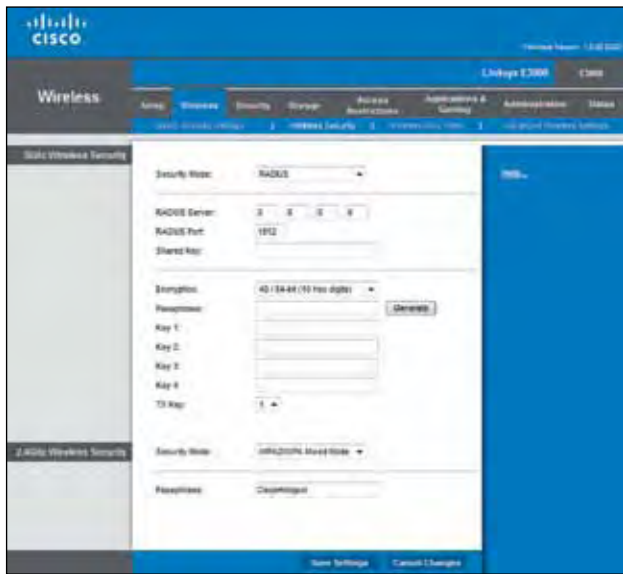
cisco

Firmware Version: 1.0.00 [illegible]

Linksys E3000 E300

Wireless

Setup Wireless Security Storage Access Restrictions Applications & Gaming Administration Status

Basic Wireless Settings | Wireless Security | Wireless MAC Filter | Advanced Wireless Settings

5GHz Wireless Security

Security Mode: RADIUS

Help...

RADIUS Server: 0 . 0 . 0 . 0

RADIUS Port: 1812

Shared Key:

Encryption: 40 / 64-bit (10 hex digits)

Passphrase: Generate

Key 1:

Key 2:

Key 3:

Key 4:

TX Key: 1

2.4GHz Wireless Security

Security Mode: WPA2/WPA Mixed Mode

Passphrase: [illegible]

Save Settings Cancel Changes